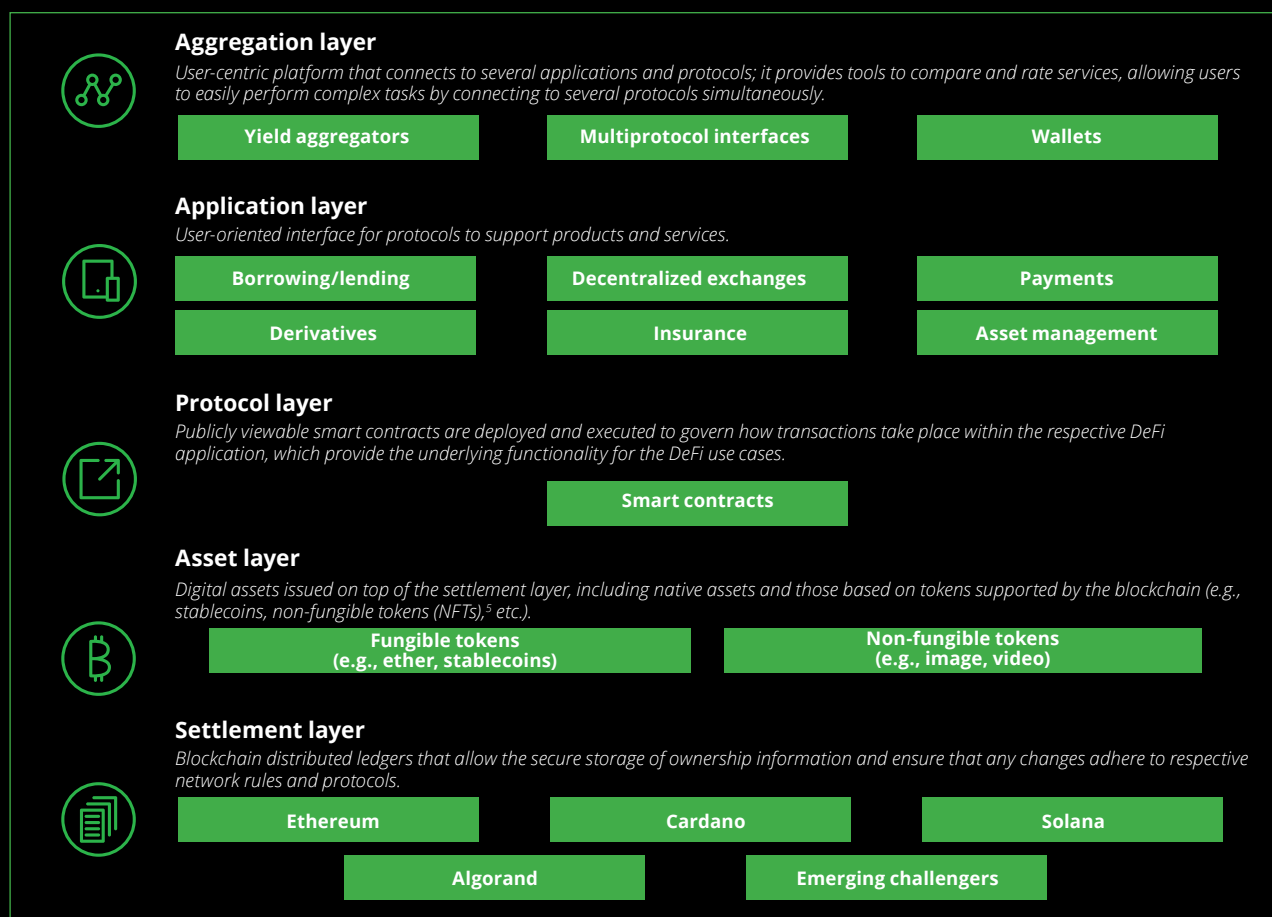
Aggregation layer

User-centric platform that connects to several applications and protocols; it provides tools to compare and rate services, allowing users to easily perform complex tasks by connecting to several protocols simultaneously.

Yield aggregators

Multiprotocol interfaces

Wallets

Application layer

User-oriented interface for protocols to support products and services.

Borrowing/lending

Decentralized exchanges

Payments

Derivatives

Insurance

Asset management

Protocol layer

Publicly viewable smart contracts are deployed and executed to govern how transactions take place within the respective DeFi application, which provide the underlying functionality for the DeFi use cases.

Smart contracts

Asset layer

Digital assets issued on top of the settlement layer, including native assets and those based on tokens supported by the blockchain (e.g., stablecoins, non-fungible tokens (NFTs),$^5$ etc.).

Fungible tokens (e.g., ether, stablecoins)

Non-fungible tokens (e.g., image, video)

Settlement layer

Blockchain distributed ledgers that allow the secure storage of ownership information and ensure that any changes adhere to respective network rules and protocols.

Ethereum

Cardano

Solana

Algorand

Emerging challengers